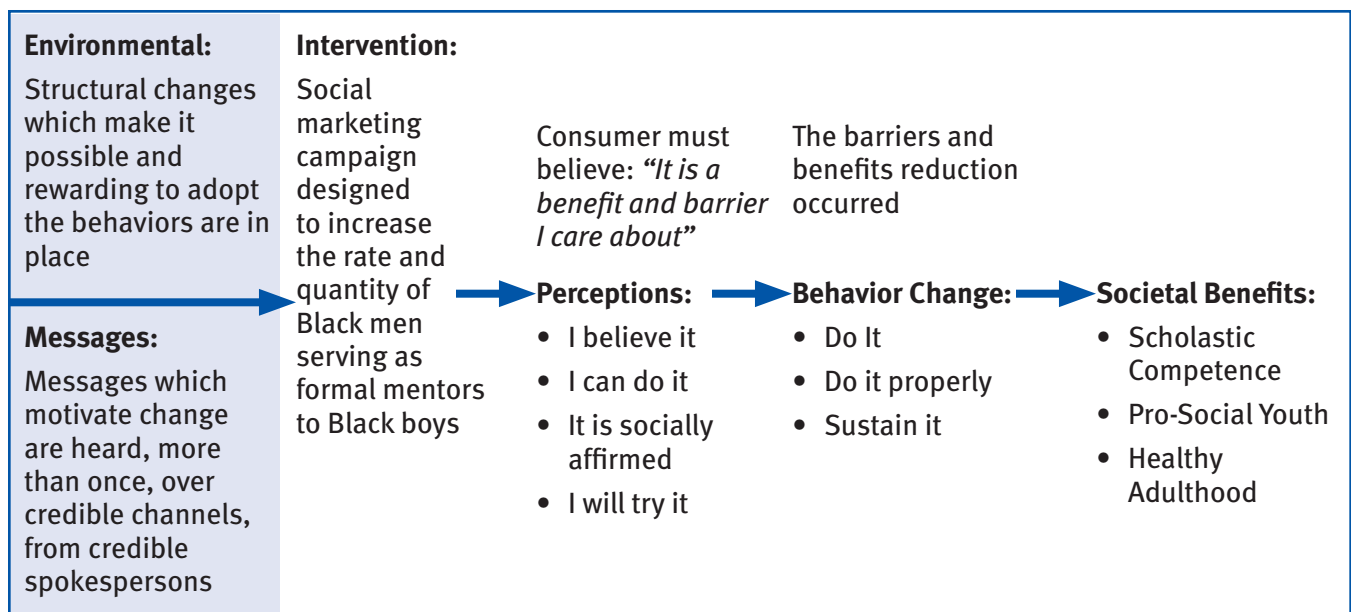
**Environmental:**

Structural changes which make it possible and rewarding to adopt the behaviors are in place

**Messages:**

Messages which motivate change are heard, more than once, over credible channels, from credible spokespersons

**Intervention:**

Social marketing campaign designed to increase the rate and quantity of Black men serving as formal mentors to Black boys

Consumer must believe: *"It is a benefit and barrier I care about"*

**Perceptions:**

- I believe it
- I can do it
- It is socially affirmed
- I will try it

The barriers and benefits reduction occurred

**Behavior Change:**

- Do It
- Do it properly
- Sustain it

**Societal Benefits:**

- Scholastic Competence
- Pro-Social Youth
- Healthy Adulthood